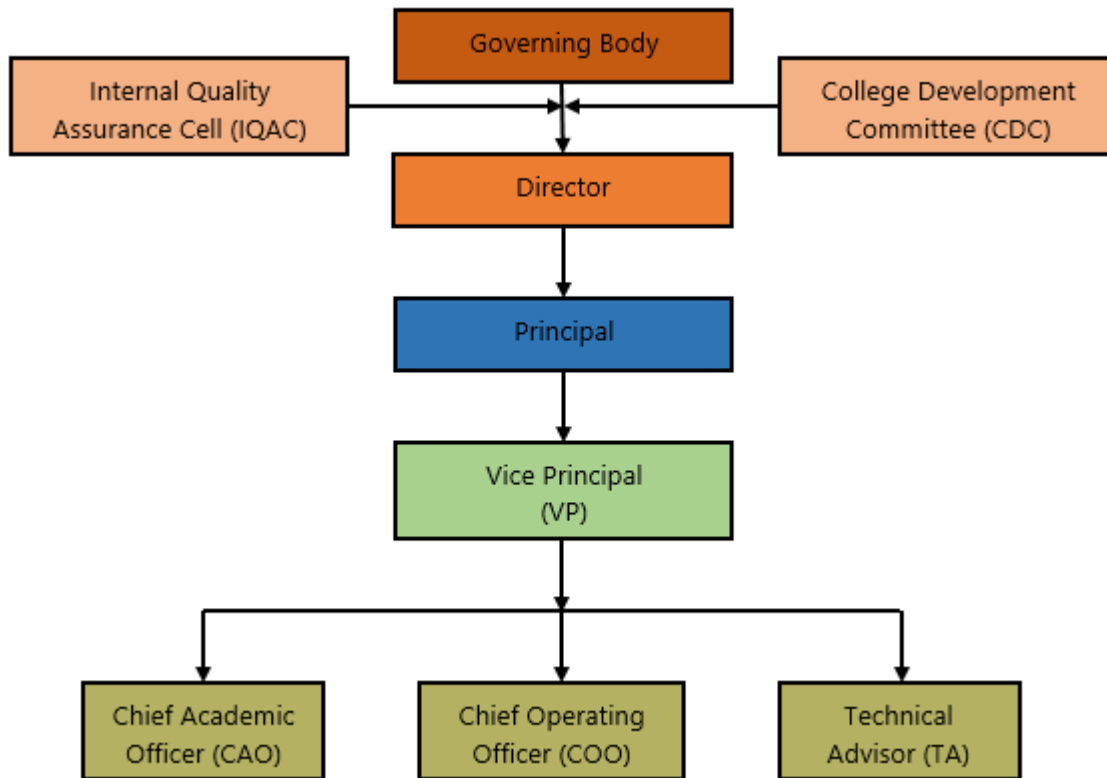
Governing Body

Internal Quality Assurance Cell (IQAC)

College Development Committee (CDC)

Director

Principal

Vice Principal (VP)

Chief Academic Officer (CAO)

Chief Operating Officer (COO)

Technical Advisor (TA)